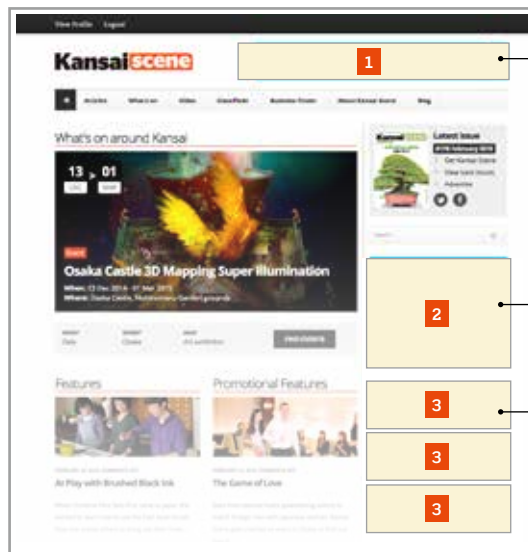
View Profile Logout

Kansai scene

1

Articles What's on Video Classifieds Business Forum About Kansai Scene Blog

What's on around Kansai

13 > 01

Event

Osaka Castle 3D Mapping Super Illumination

When: 13 Dec 2014 - 01 Mar 2015

Where: Osaka Castle, Nishinomaru Garden grounds

FIND EVENTS

Latest issue

Get Kansai Scene

View back issues

Advertise

2

3

3

3

Features

At Play with Brushed Black Ink

Promotional Features

The Game of Love